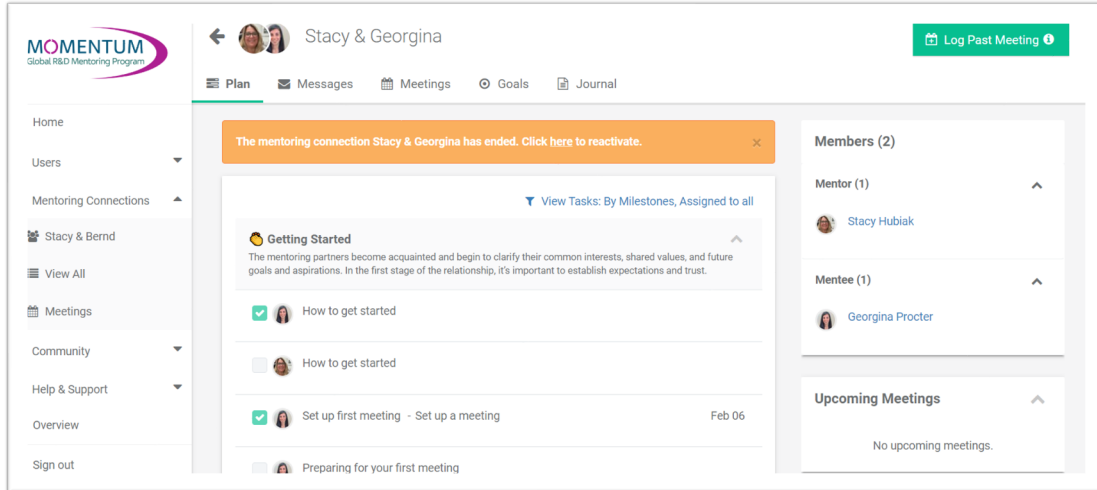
MOMENTUM
Global R&D Mentoring Program

Home
Users
Mentoring Connections
Stacy & Bernd
View All
Meetings
Community
Help & Support
Overview
Sign out

Stacy & Georgina

Log Past Meeting

Plan
Messages
Meetings
Goals
Journal

The mentoring connection Stacy & Georgina has ended. Click here to reactivate.

View Tasks: By Milestones, Assigned to all

Getting Started
The mentoring partners become acquainted and begin to clarify their common interests, shared values, and future goals and aspirations. In the first stage of the relationship, it's important to establish expectations and trust.

How to get started
How to get started
Set up first meeting - Set up a meeting Feb 06
Preparing for your first meeting

Members (2)
Mentor (1)
Stacy Hubiak
Mentee (1)
Georgina Procter

Upcoming Meetings
No upcoming meetings.